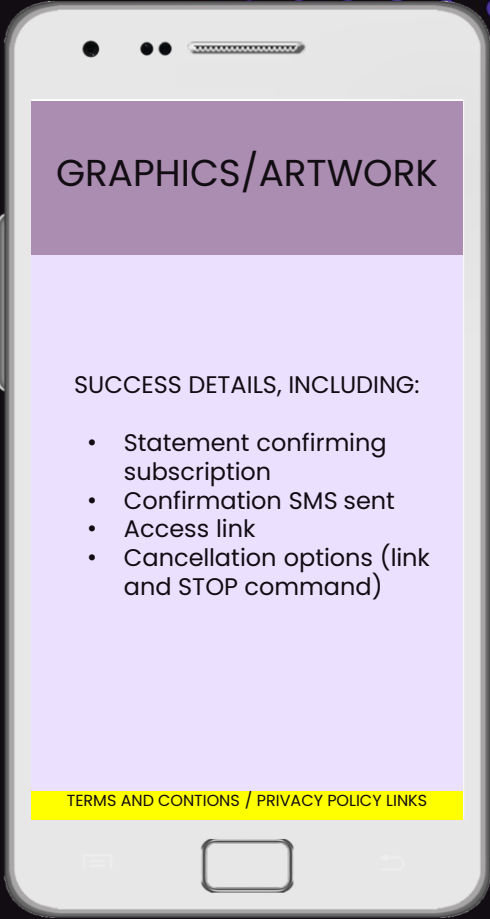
GRAPHICS/ARTWORK

SUCCESS DETAILS, INCLUDING:

- Statement confirming subscription
- Confirmation SMS sent
- Access link
- Cancellation options (link and STOP command)

TERMS AND CONTIONS / PRIVACY POLICY LINKS